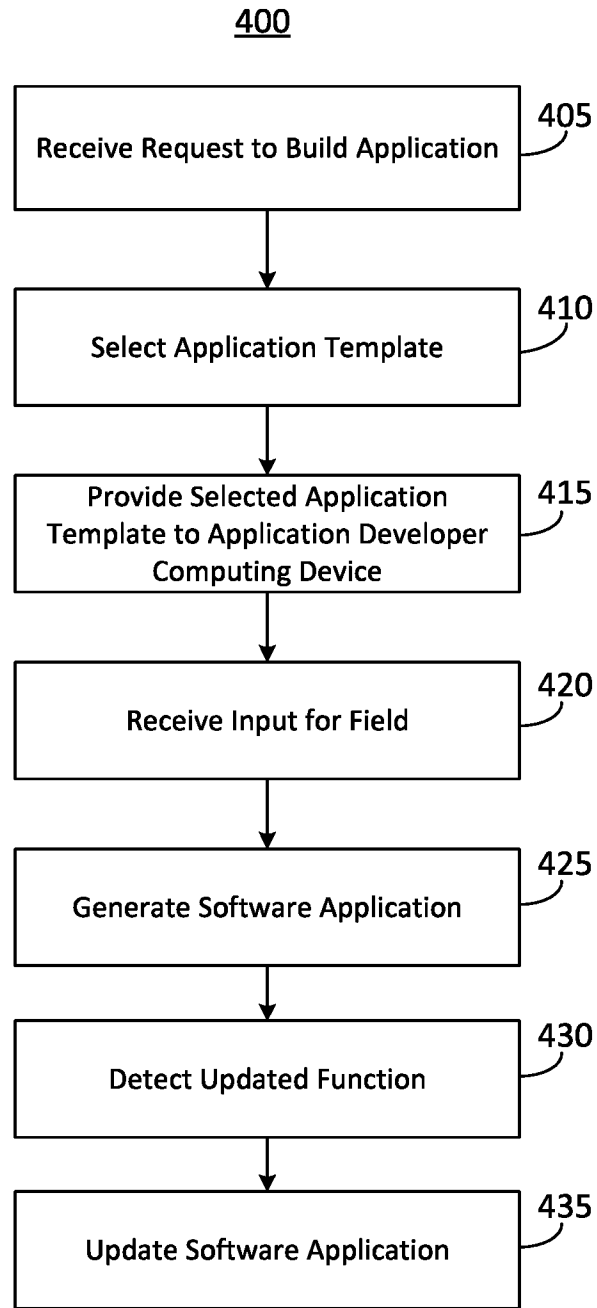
400

Receive Request to Build Application

405

Select Application Template

410

Provide Selected Application Template to Application Developer Computing Device

415

Receive Input for Field

420

Generate Software Application

425

Detect Updated Function

430

Update Software Application

435